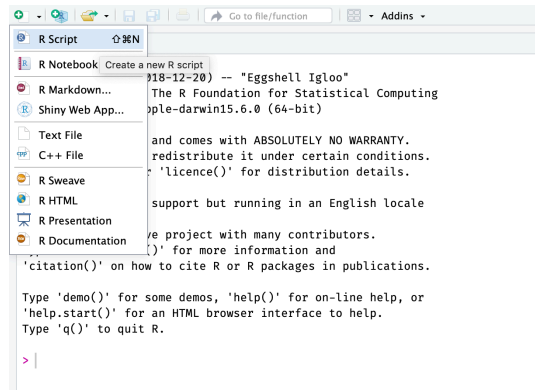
Go to file/function
Addins

R Script ⇧⌘N
R Notebook Create a new R script
R Markdown...
Shiny Web App...
Text File
C++ File
R Sweave
R HTML
R Presentation
R Documentation

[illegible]018-12-20) -- "Eggshell Igloo"
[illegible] The R Foundation for Statistical Computing
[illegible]pple-darwin15.6.0 (64-bit)

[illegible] and comes with ABSOLUTELY NO WARRANTY.
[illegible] redistribute it under certain conditions.
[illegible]r 'licence()' for distribution details.

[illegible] support but running in an English locale

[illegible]ve project with many contributors.
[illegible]()' for more information and
'citation()' on how to cite R or R packages in publications.

Type 'demo()' for some demos, 'help()' for on-line help, or
'help.start()' for an HTML browser interface to help.
Type 'q()' to quit R.

>